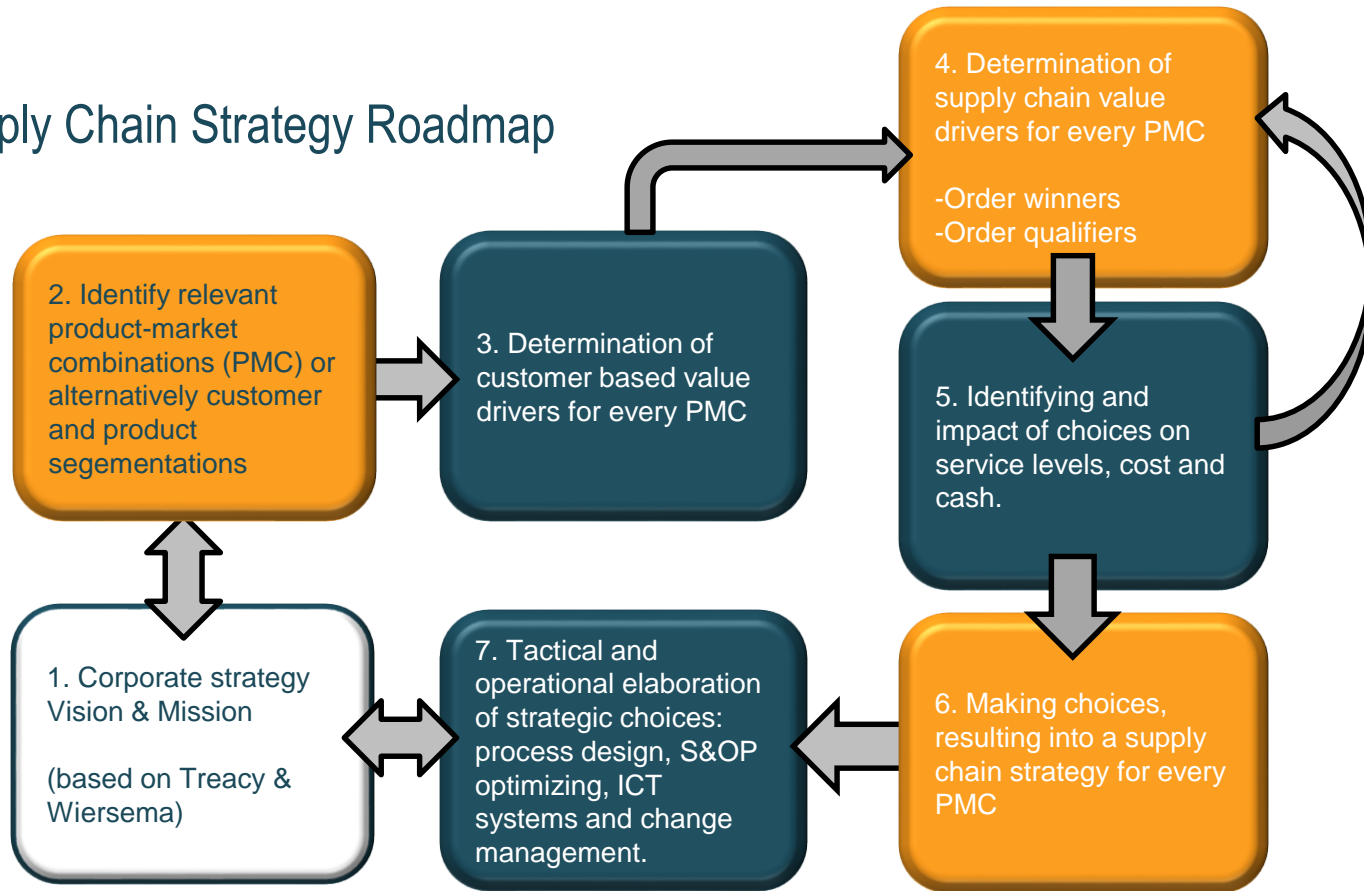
ply Chain Strategy Roadmap

2. Identify relevant product-market combinations (PMC) or alternatively customer and product segementations

3. Determination of customer based value drivers for every PMC

4. Determination of supply chain value drivers for every PMC

-Order winners
-Order qualifiers

5. Identifying and impact of choices on service levels, cost and cash.

1. Corporate strategy Vision & Mission

(based on Treacy & Wiersema)

7. Tactical and operational elaboration of strategic choices: process design, S&OP optimizing, ICT systems and change management.

6. Making choices, resulting into a supply chain strategy for every PMC